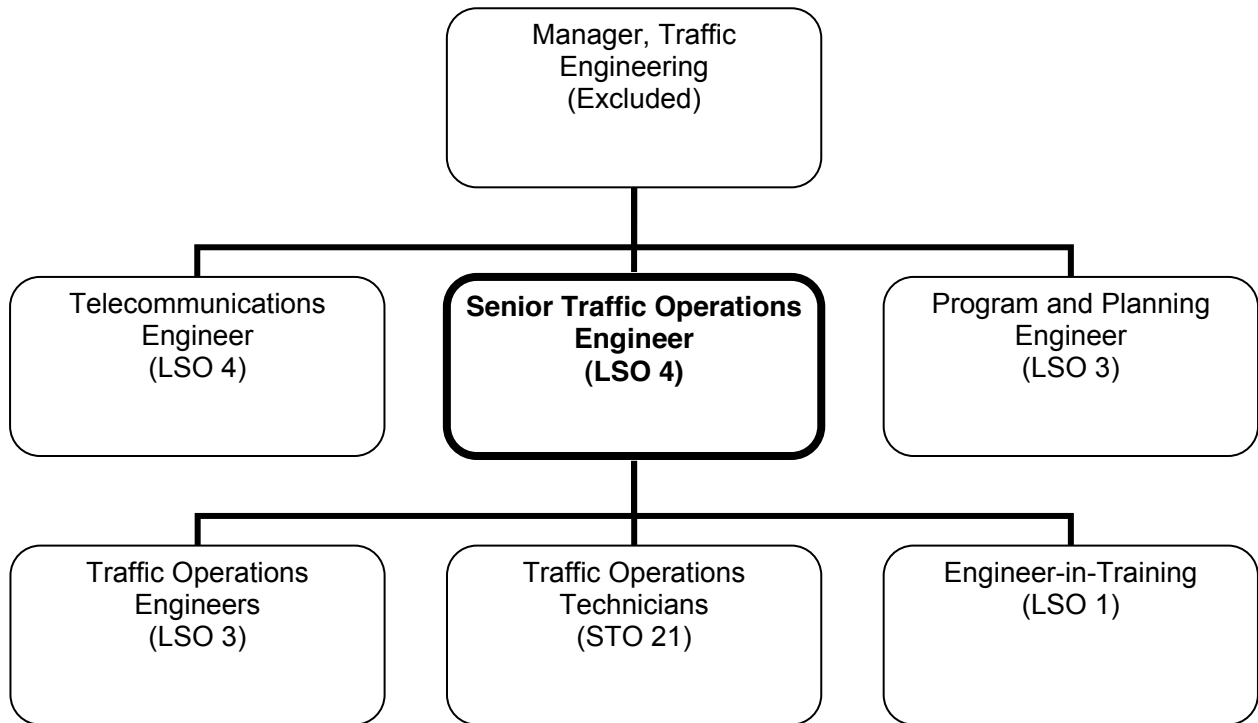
Manager, Traffic Engineering
(Excluded)

Telecommunications Engineer
(LSO 4)

**Senior Traffic Operations Engineer**
**(LSO 4)**

Program and Planning Engineer
(LSO 3)

Traffic Operations Engineers
(LSO 3)

Traffic Operations Technicians
(STO 21)

Engineer-in-Training
(LSO 1)